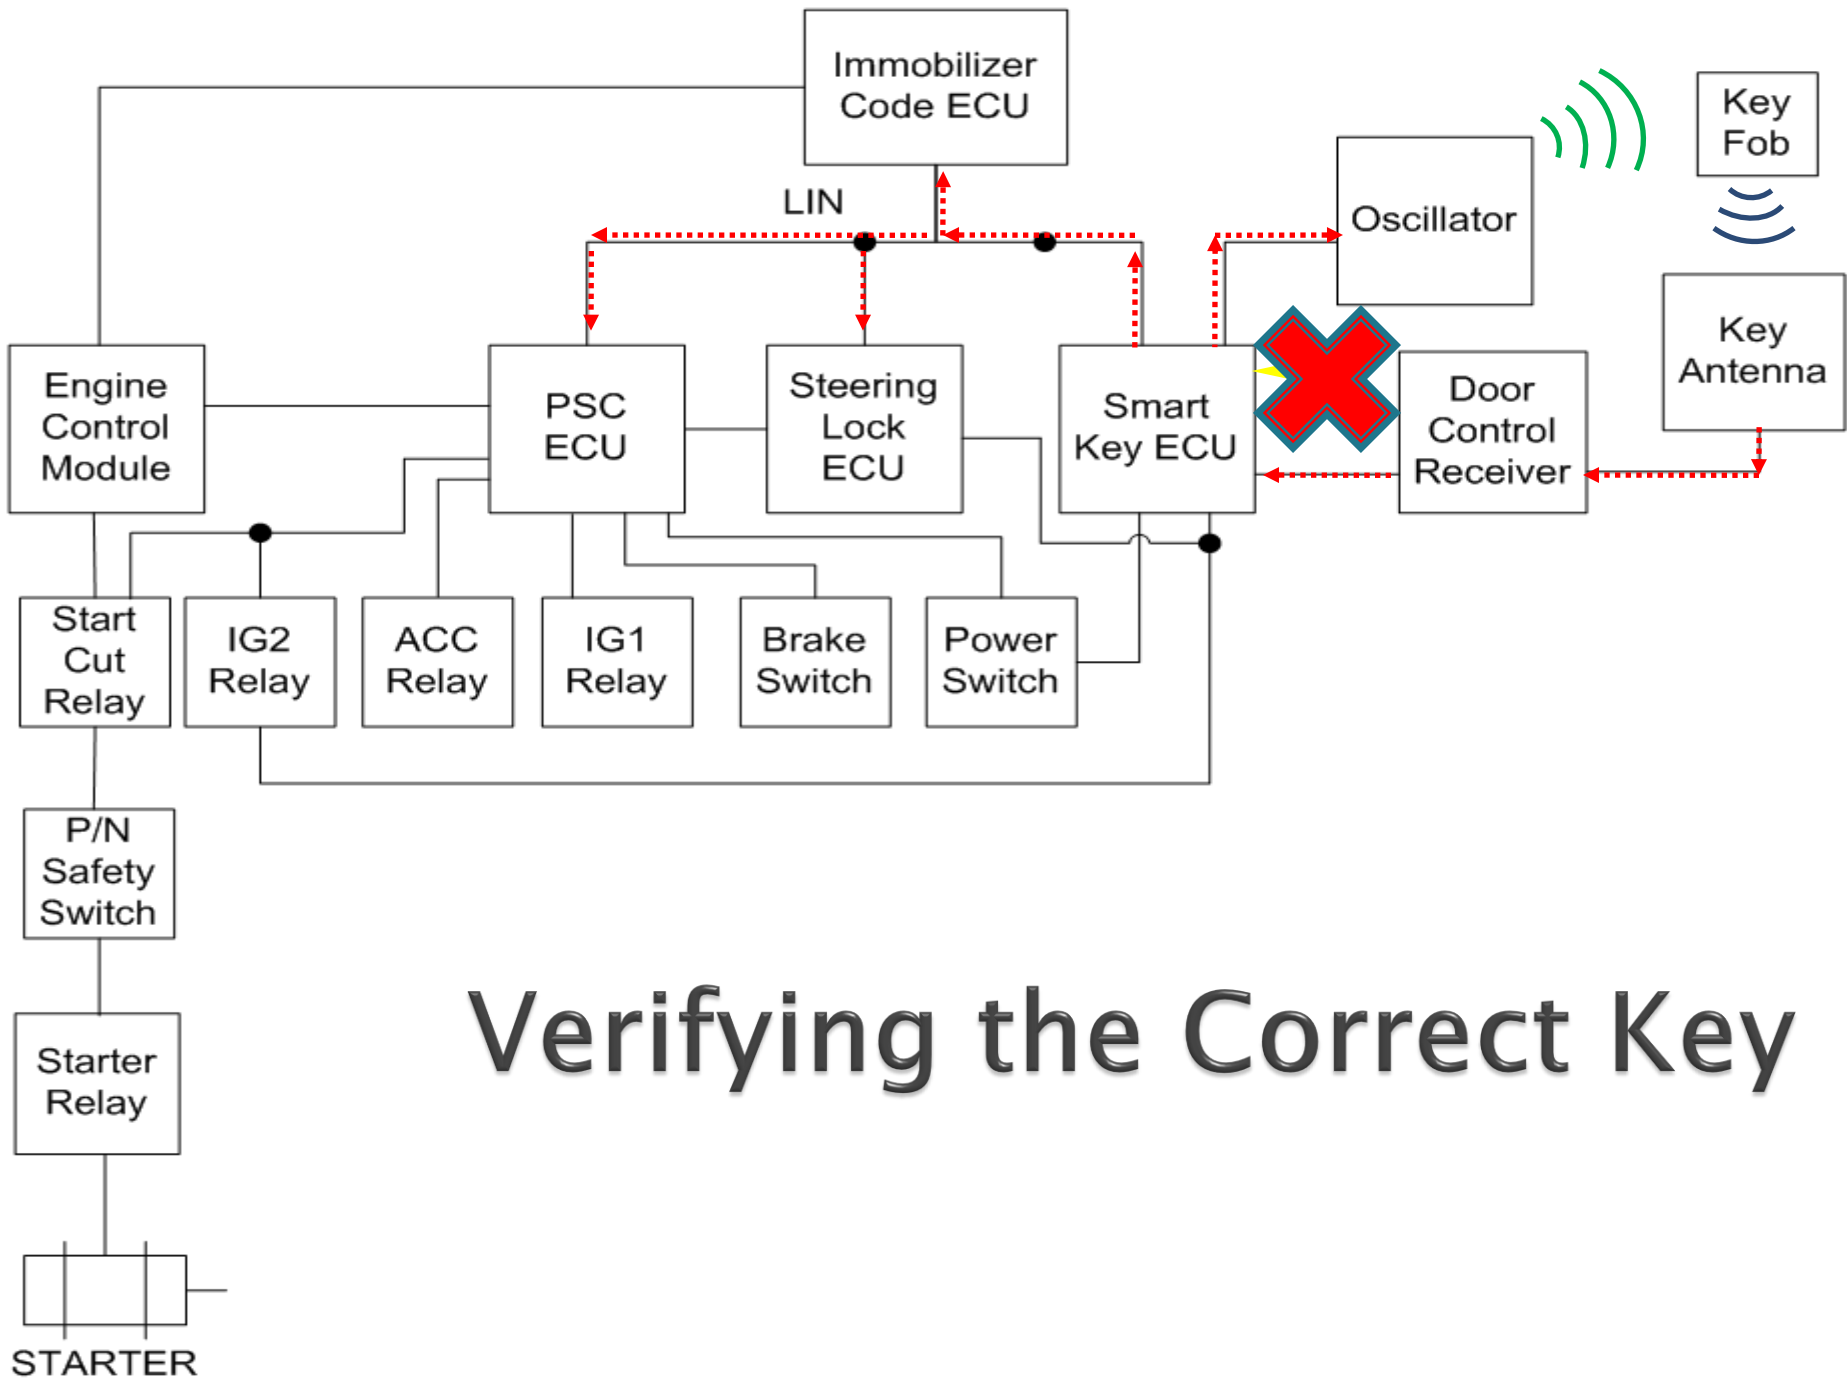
Immobilizer Code ECU

Key Fob

LIN

Oscillator

Key Antenna

Engine Control Module

PSC ECU

Steering Lock ECU

Smart Key ECU

Door Control Receiver

Start Cut Relay

IG2 Relay

ACC Relay

IG1 Relay

Brake Switch

Power Switch

P/N Safety Switch

Starter Relay

STARTER

Verifying the Correct Key